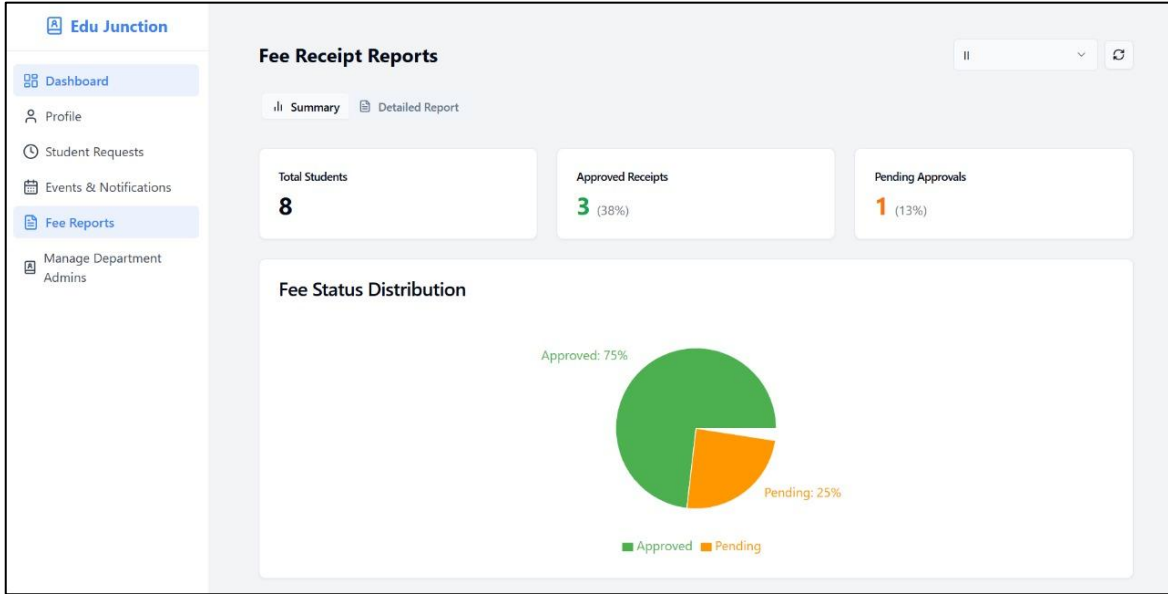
Edu Junction

Dashboard
Profile
Student Requests
Events & Notifications
Fee Reports
Manage Department Admins

Fee Receipt Reports

II

Summary
Detailed Report

Total Students
8

Approved Receipts
3 (38%)

Pending Approvals
1 (13%)

Fee Status Distribution

Approved: 75%
Pending: 25%

Approved Pending